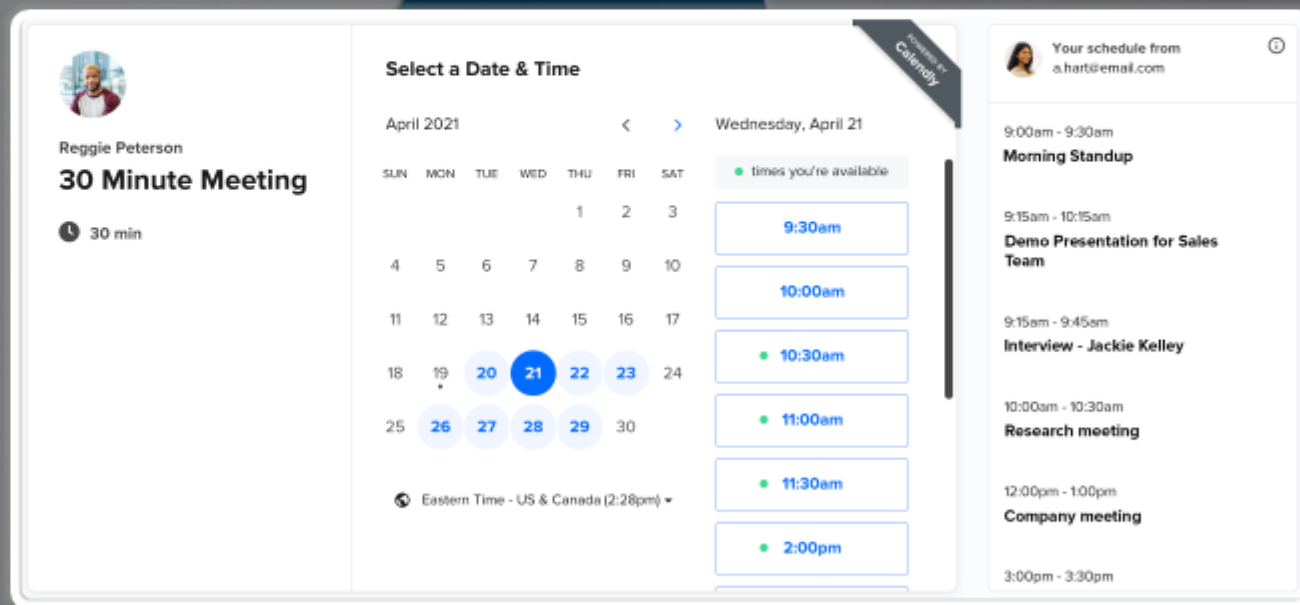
Reggie Peterson
30 Minute Meeting

30 min

Select a Date & Time

POWERED BY Calendly

April 2021

| SUN | MON | TUE | WED | THU | FRI | SAT |
|---|---|---|---|---|---|---|
| | | | | 1 | 2 | 3 |
| 4 | 5 | 6 | 7 | 8 | 9 | 10 |
| 11 | 12 | 13 | 14 | 15 | 16 | 17 |
| 18 | 19 | 20 | 21 | 22 | 23 | 24 |
| 25 | 26 | 27 | 28 | 29 | 30 | |

Eastern Time - US & Canada (2:28pm)

Wednesday, April 21

times you're available

9:30am

10:00am

10:30am

11:00am

11:30am

2:00pm

Your schedule from a.hart@email.com

9:00am - 9:30am
Morning Standup

9:15am - 10:15am
Demo Presentation for Sales Team

9:15am - 9:45am
Interview - Jackie Kelley

10:00am - 10:30am
Research meeting

12:00pm - 1:00pm
Company meeting

3:00pm - 3:30pm